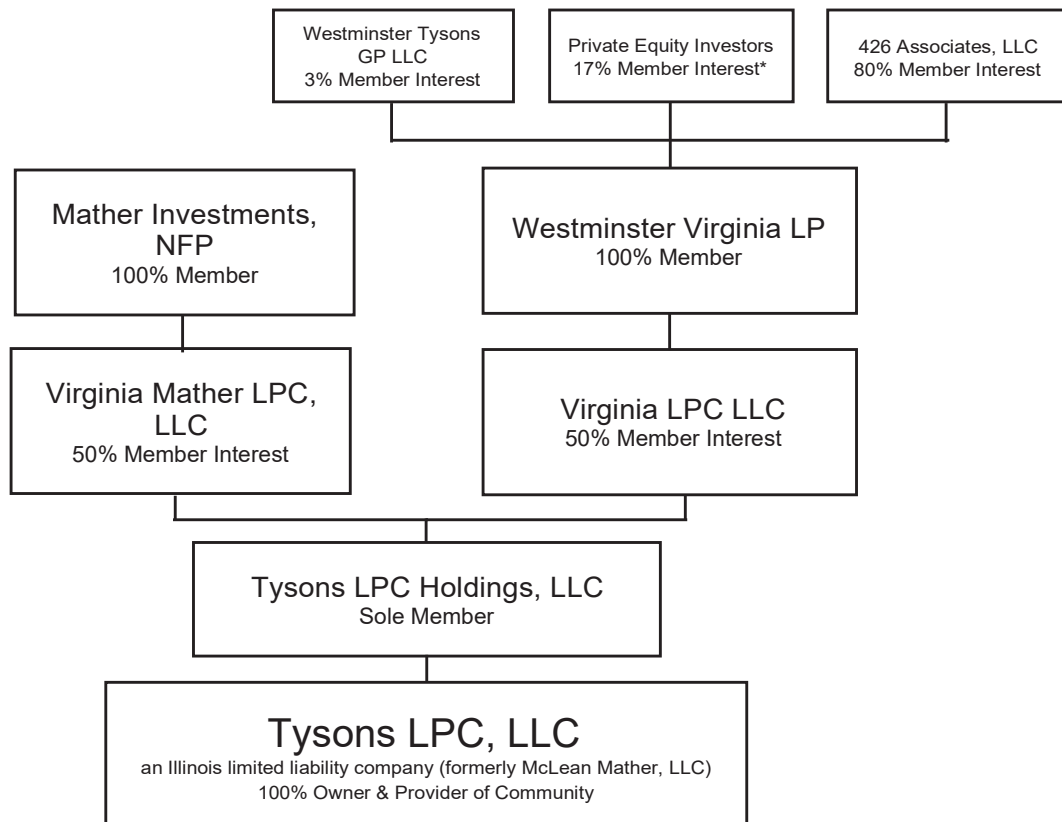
Westminster Tysons GP LLC
3% Member Interest

Private Equity Investors
17% Member Interest*

426 Associates, LLC
80% Member Interest

Mather Investments, NFP
100% Member

Westminster Virginia LP
100% Member

Virginia Mather LPC, LLC
50% Member Interest

Virginia LPC LLC
50% Member Interest

Tysons LPC Holdings, LLC
Sole Member

Tysons LPC, LLC
an Illinois limited liability company (formerly McLean Mather, LLC)
100% Owner & Provider of Community